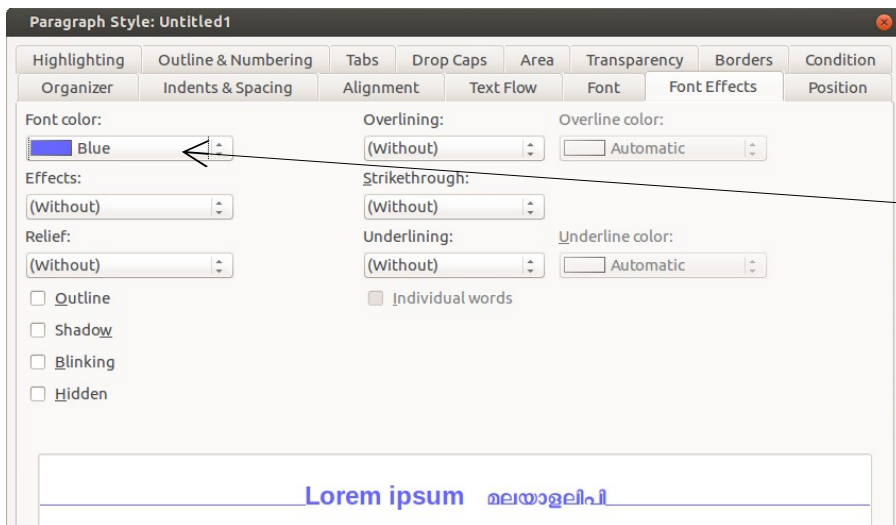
Paragraph Style: Untitled1

| Highlighting | Outline & Numbering | Tabs | Drop Caps | Area | Transparency | Borders | Condition |
|---|---|---|---|---|---|---|---|
| Organizer | Indents & Spacing | Alignment | Text Flow | Font | Font Effects | Position | |

Font color:
Blue
Effects:
(Without)
Relief:
(Without)
Outline
Shadow
Blinking
Hidden

Overlining:
(Without)
Strikethrough:
(Without)
Underlining:
(Without)
Individual words

Overline color:
Automatic
Underline color:
Automatic

Lorem ipsum മലയാളലിപി